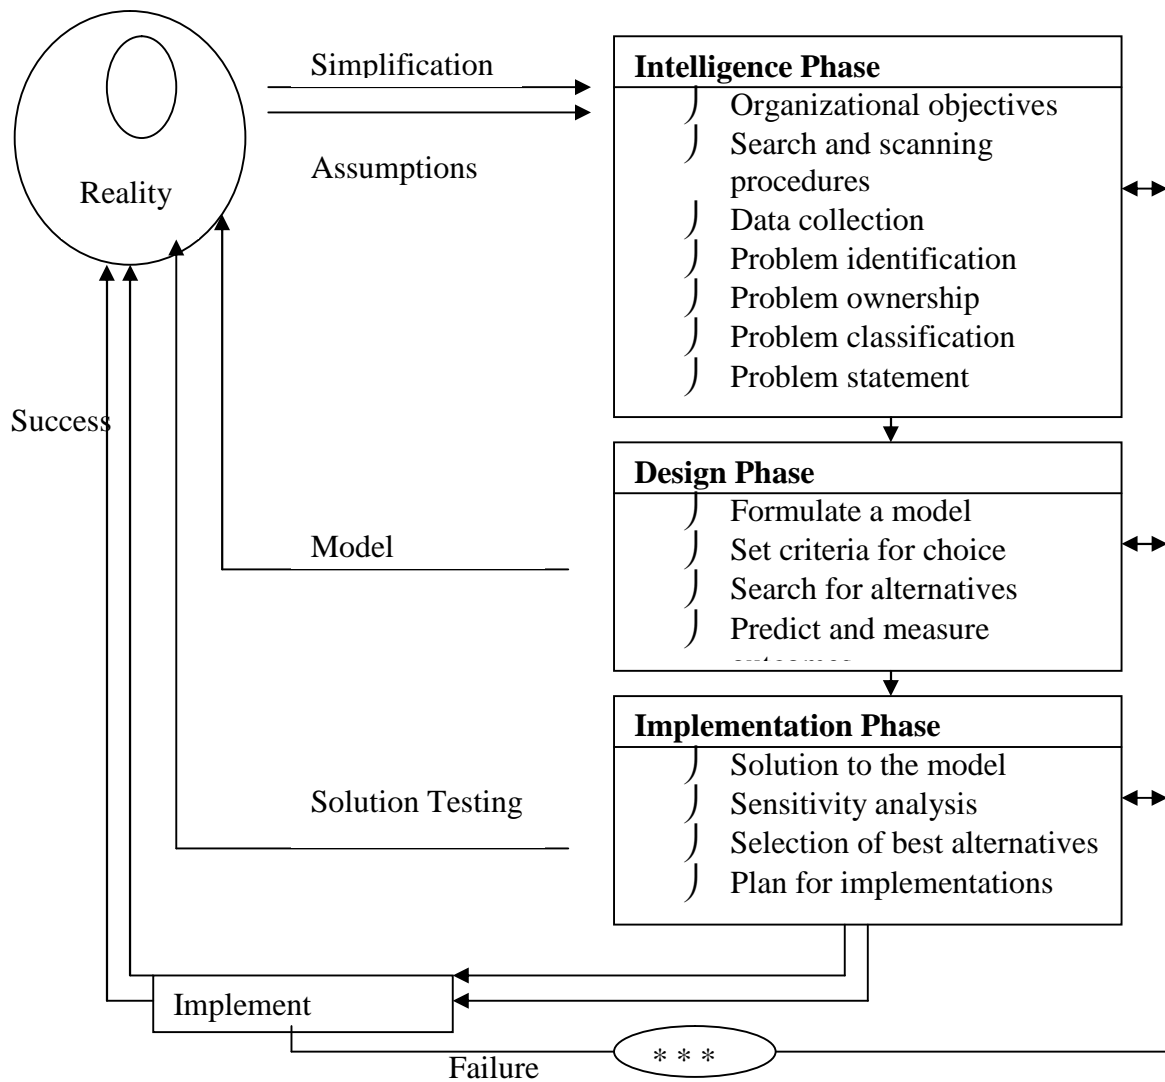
Reality

Simplification

Assumptions

Intelligence Phase
Organizational objectives
Search and scanning procedures
Data collection
Problem identification
Problem ownership
Problem classification
Problem statement

Success

Design Phase
Formulate a model
Set criteria for choice
Search for alternatives
Predict and measure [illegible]

Model

Implementation Phase
Solution to the model
Sensitivity analysis
Selection of best alternatives
Plan for implementations

Solution Testing

Implement

Failure

* * *